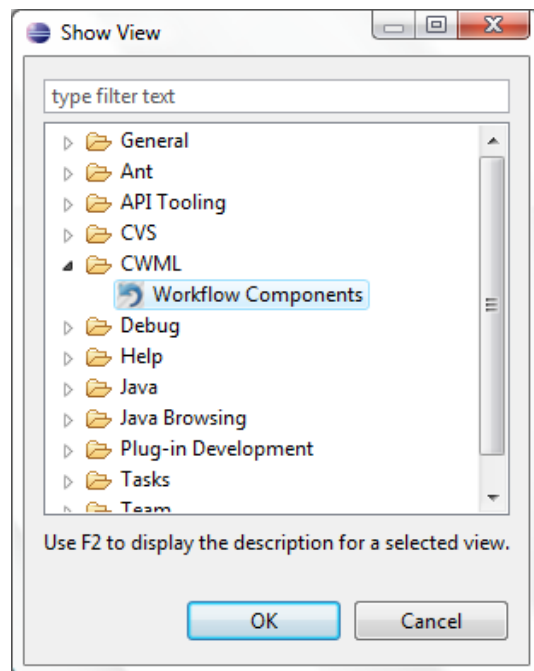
Show View

type filter text

General
Ant
API Tooling
CVS
CWML
Workflow Components
Debug
Help
Java
Java Browsing
Plug-in Development
Tasks
Team

Use F2 to display the description for a selected view.

OK
Cancel